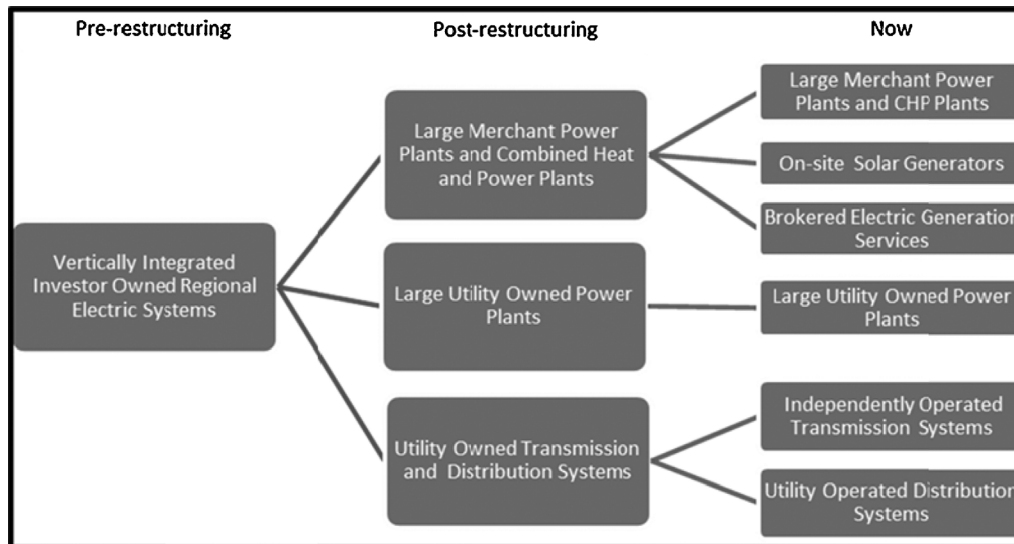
Pre-restructuring

Post-restructuring

Now

Vertically Integrated Investor Owned Regional Electric Systems

Large Merchant Power Plants and Combined Heat and Power Plants

Large Utility Owned Power Plants

Utility Owned Transmission and Distribution Systems

Large Merchant Power Plants and CHP Plants

On-site Solar Generators

Brokered Electric Generation Services

Large Utility Owned Power Plants

Independently Operated Transmission Systems

Utility Operated Distribution Systems